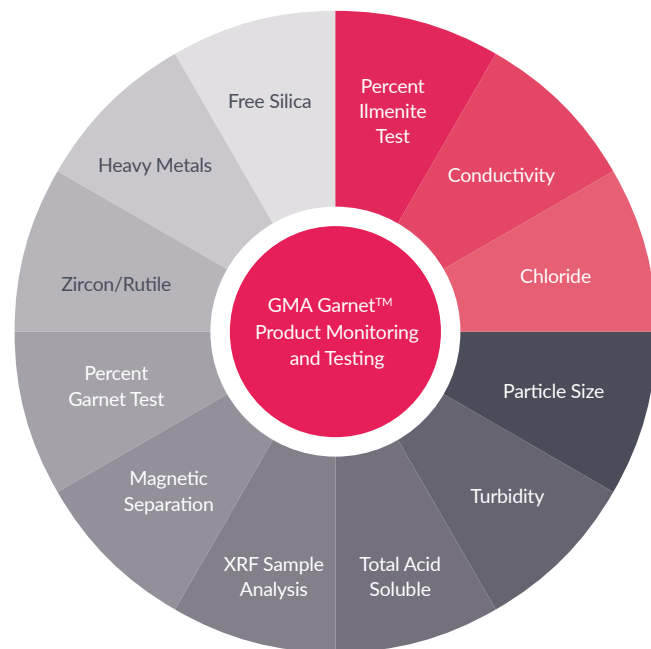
GMA Garnet™ Product Monitoring and Testing

Percent Ilmenite Test

Conductivity

Chloride

Particle Size

Turbidity

Total Acid Soluble

XRF Sample Analysis

Magnetic Separation

Percent Garnet Test

Zircon/Rutile

Heavy Metals

Free Silica